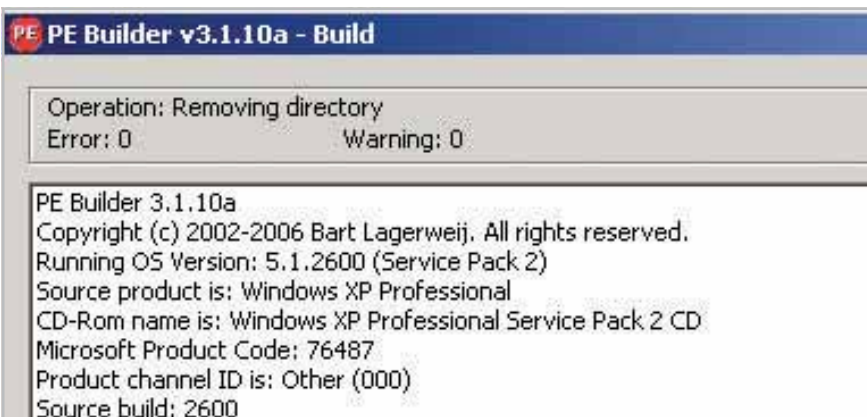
PE PE Builder v3.1.10a - Build

Operation: Removing directory
Error: 0 Warning: 0

PE Builder 3.1.10a
Copyright (c) 2002-2006 Bart Lagerweij. All rights reserved.
Running OS Version: 5.1.2600 (Service Pack 2)
Source product is: Windows XP Professional
CD-Rom name is: Windows XP Professional Service Pack 2 CD
Microsoft Product Code: 76487
Product channel ID is: Other (000)
Source build: 2600